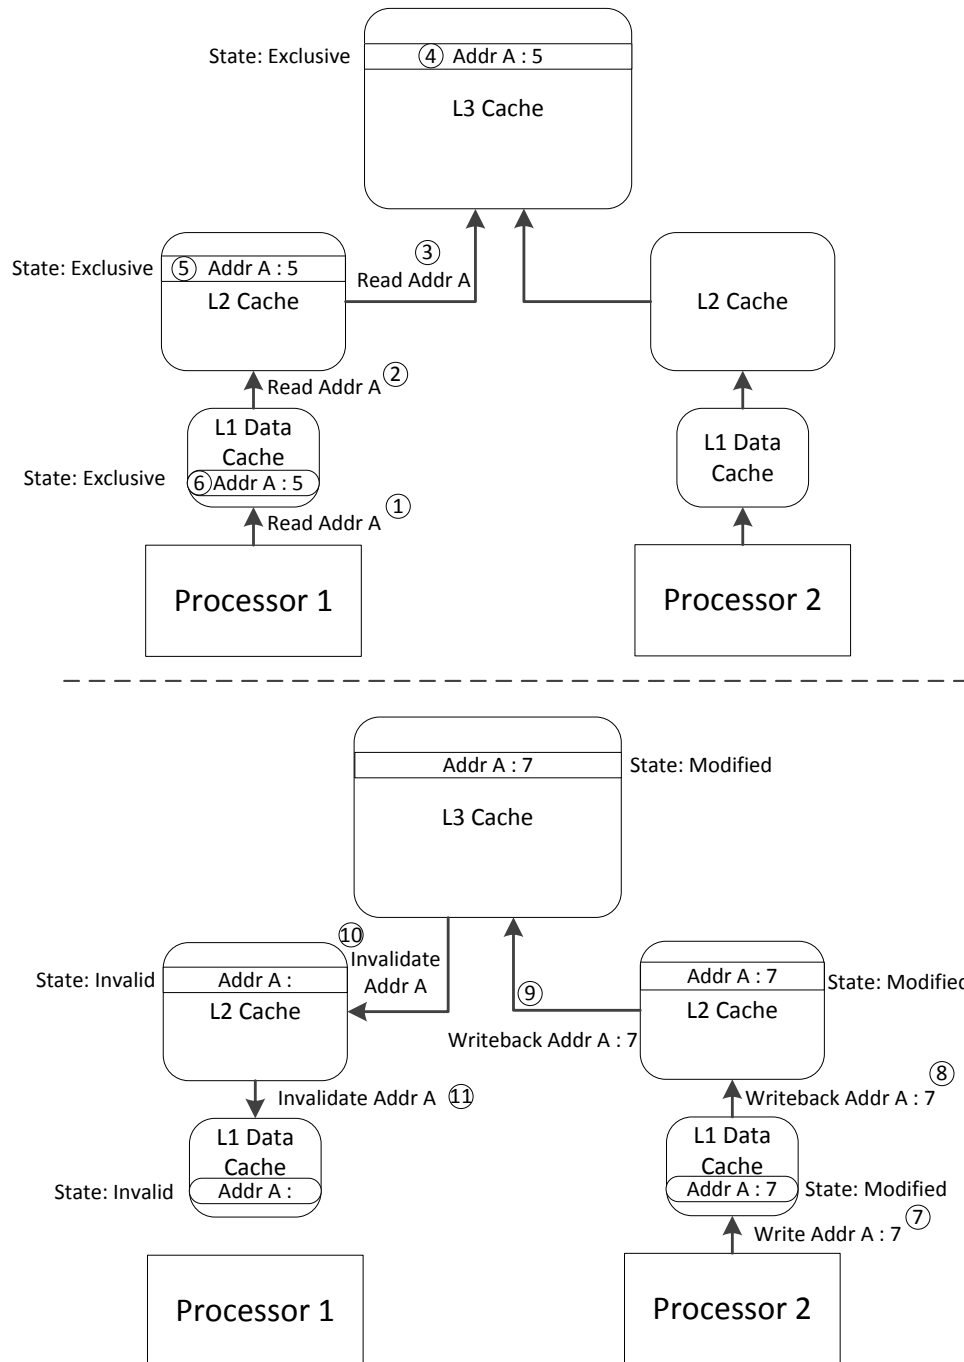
State: Exclusive ④ Addr A : 5

L3 Cache

③
Read Addr A

State: Exclusive ⑤ Addr A : 5
L2 Cache

L2 Cache

Read Addr A ②

L1 Data Cache
State: Exclusive ⑥ Addr A : 5

L1 Data Cache

Read Addr A ①

Processor 1

Processor 2

Addr A : 7 State: Modified

L3 Cache

⑩ Invalidate Addr A

State: Invalid Addr A :
L2 Cache

⑨

Addr A : 7 State: Modified
L2 Cache

Writeback Addr A : 7

Invalidate Addr A ⑪

⑧ Writeback Addr A : 7

L1 Data Cache
State: Invalid Addr A :

L1 Data Cache
Addr A : 7 State: Modified

Write Addr A : 7 ⑦

Processor 1

Processor 2